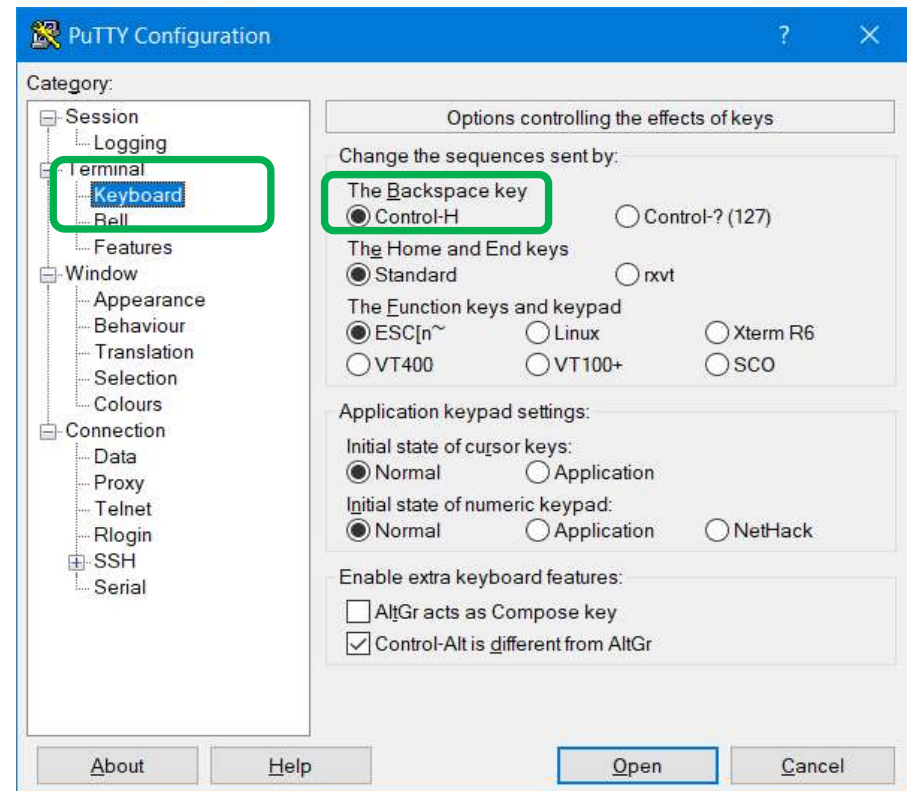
PuTTY Configuration

?

Category:

Session
Logging
Terminal
Keyboard
Bell
Features
Window
Appearance
Behaviour
Translation
Selection
Colours
Connection
Data
Proxy
Telnet
Rlogin
SSH
Serial

Options controlling the effects of keys

Change the sequences sent by:

The Backspace key
Control-H
Control-? (127)

The Home and End keys
Standard
rxvt

The Function keys and keypad
ESC[n~
Linux
Xterm R6
VT400
VT100+
SCO

Application keypad settings:

Initial state of cursor keys:
Normal
Application

Initial state of numeric keypad:
Normal
Application
NetHack

Enable extra keyboard features:
AltGr acts as Compose key
Control-Alt is different from AltGr

About
Help
Open
Cancel